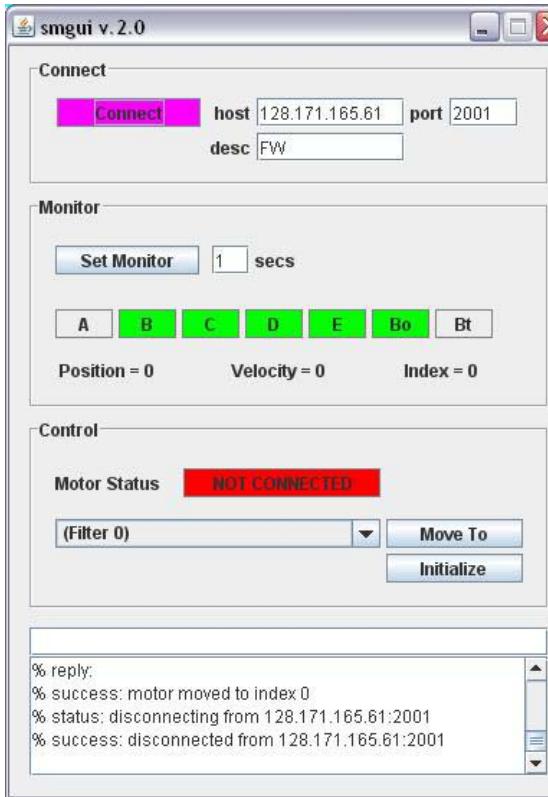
smgui v. 2.0

Connect

Connect host 128.171.165.61 port 2001

desc FW

Monitor

Set Monitor 1 secs

A B C D E Bo Bt

Position = 0 Velocity = 0 Index = 0

Control

Motor Status NOT CONNECTED

(Filter 0) Move To

Initialize

% reply:
% success: motor moved to index 0
% status: disconnecting from 128.171.165.61:2001
% success: disconnected from 128.171.165.61:2001